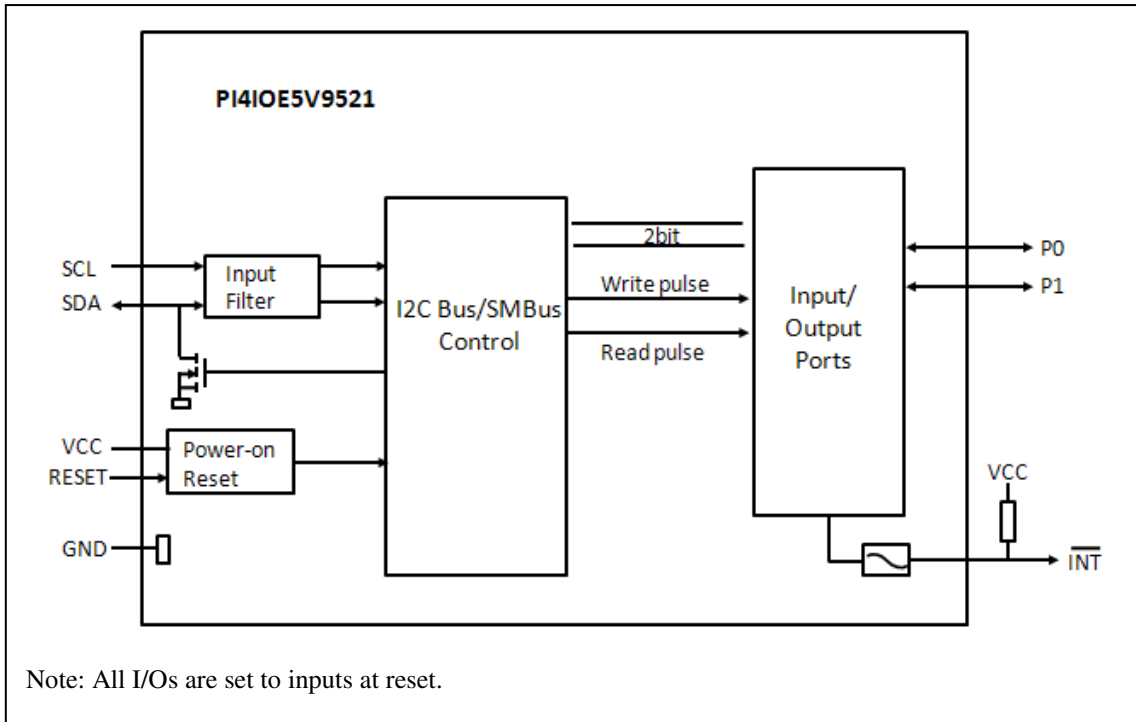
PI4IOE5V9521

SCL
SDA
Input Filter
I2C Bus/SMBus Control
2bit
Write pulse
Read pulse
Input/ Output Ports
P0
P1
VCC
RESET
Power-on Reset
GND
VCC
$\overline{INT}$

Note: All I/Os are set to inputs at reset.